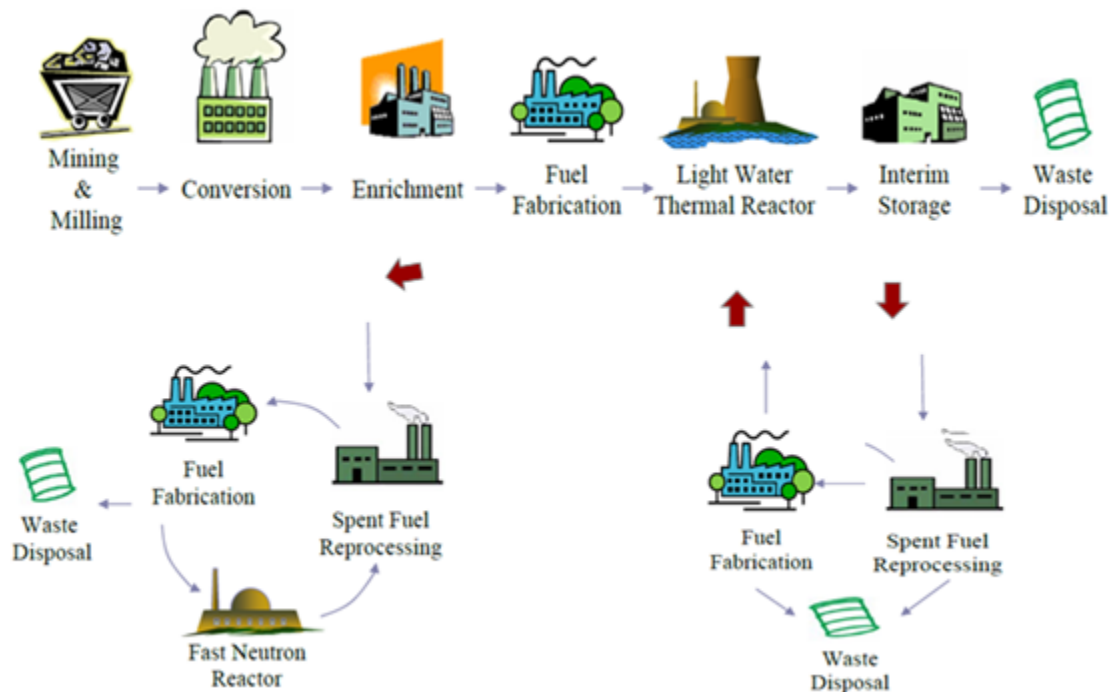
Mining & Milling

Conversion

Enrichment

Fuel Fabrication

Light Water Thermal Reactor

Interim Storage

Waste Disposal

Fuel Fabrication

Waste Disposal

Spent Fuel Reprocessing

Fast Neutron Reactor

Fuel Fabrication

Spent Fuel Reprocessing

Waste Disposal